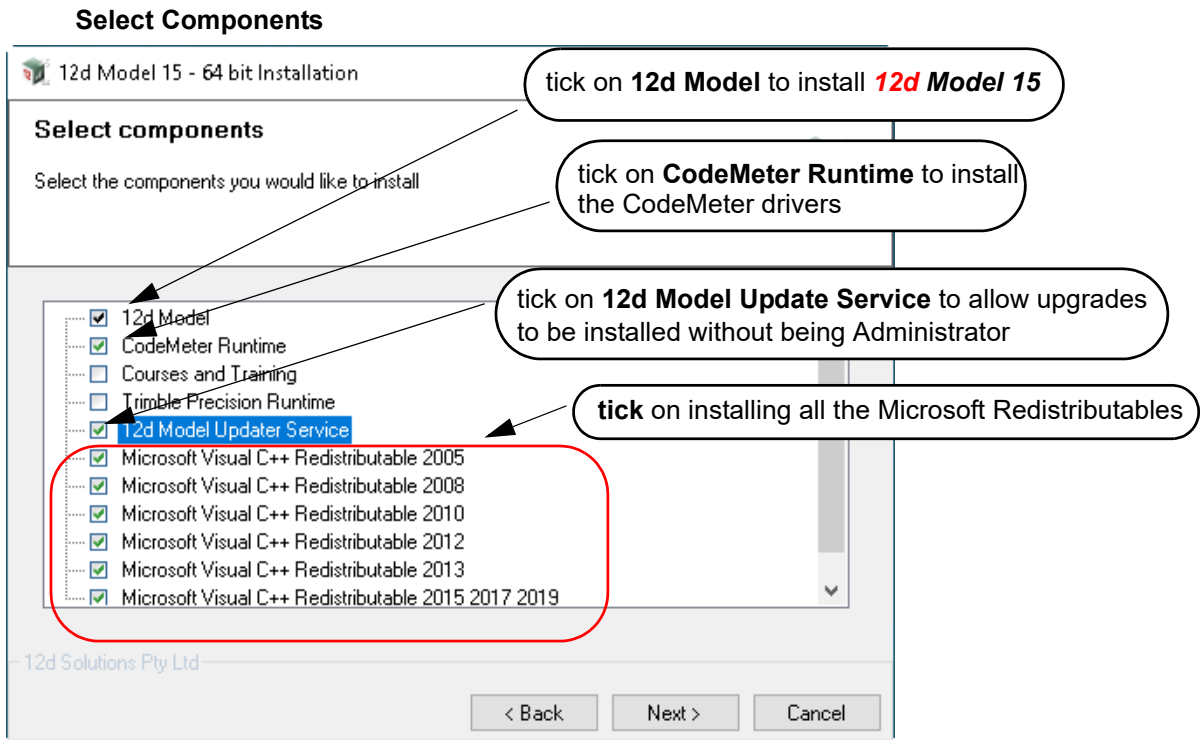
**Select Components**

12d Model 15 - 64 bit Installation

tick on **12d Model** to install ***12d Model 15***

**Select components**

Select the components you would like to install

tick on **CodeMeter Runtime** to install the CodeMeter drivers

tick on **12d Model Update Service** to allow upgrades to be installed without being Administrator

12d Model
CodeMeter Runtime
Courses and Training
Trimble Precision Runtime
12d Model Updater Service

**tick** on installing all the Microsoft Redistributables

Microsoft Visual C++ Redistributable 2005
Microsoft Visual C++ Redistributable 2008
Microsoft Visual C++ Redistributable 2010
Microsoft Visual C++ Redistributable 2012
Microsoft Visual C++ Redistributable 2013
Microsoft Visual C++ Redistributable 2015 2017 2019

12d Solutions Pty Ltd

< Back
Next >
Cancel